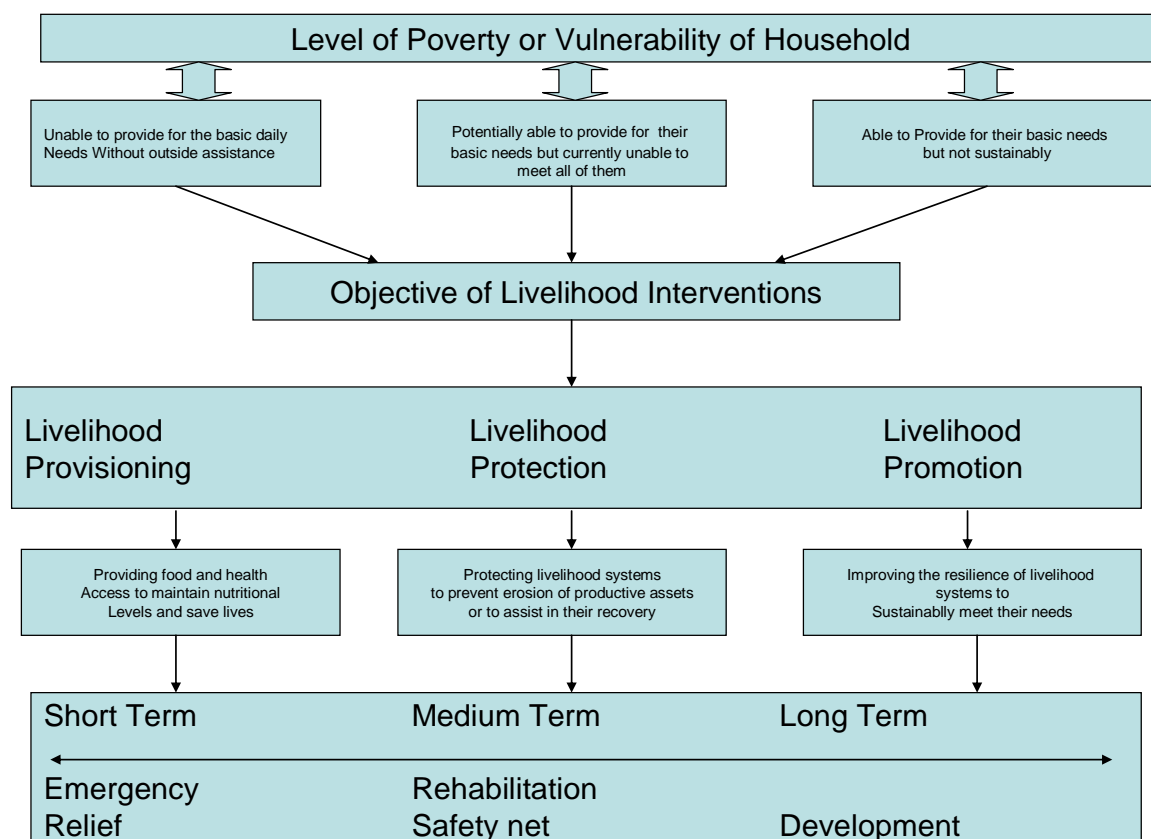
Level of Poverty or Vulnerability of Household

Unable to provide for the basic daily Needs Without outside assistance

Potentially able to provide for their basic needs but currently unable to meet all of them

Able to Provide for their basic needs but not sustainably

Objective of Livelihood Interventions

Livelihood Provisioning

Livelihood Protection

Livelihood Promotion

Providing food and health Access to maintain nutritional Levels and save lives

Protecting livelihood systems to prevent erosion of productive assets or to assist in their recovery

Improving the resilience of livelihood systems to Sustainablly meet their needs

Short Term

Medium Term

Long Term

Emergency Relief

Rehabilitation Safety net

Development